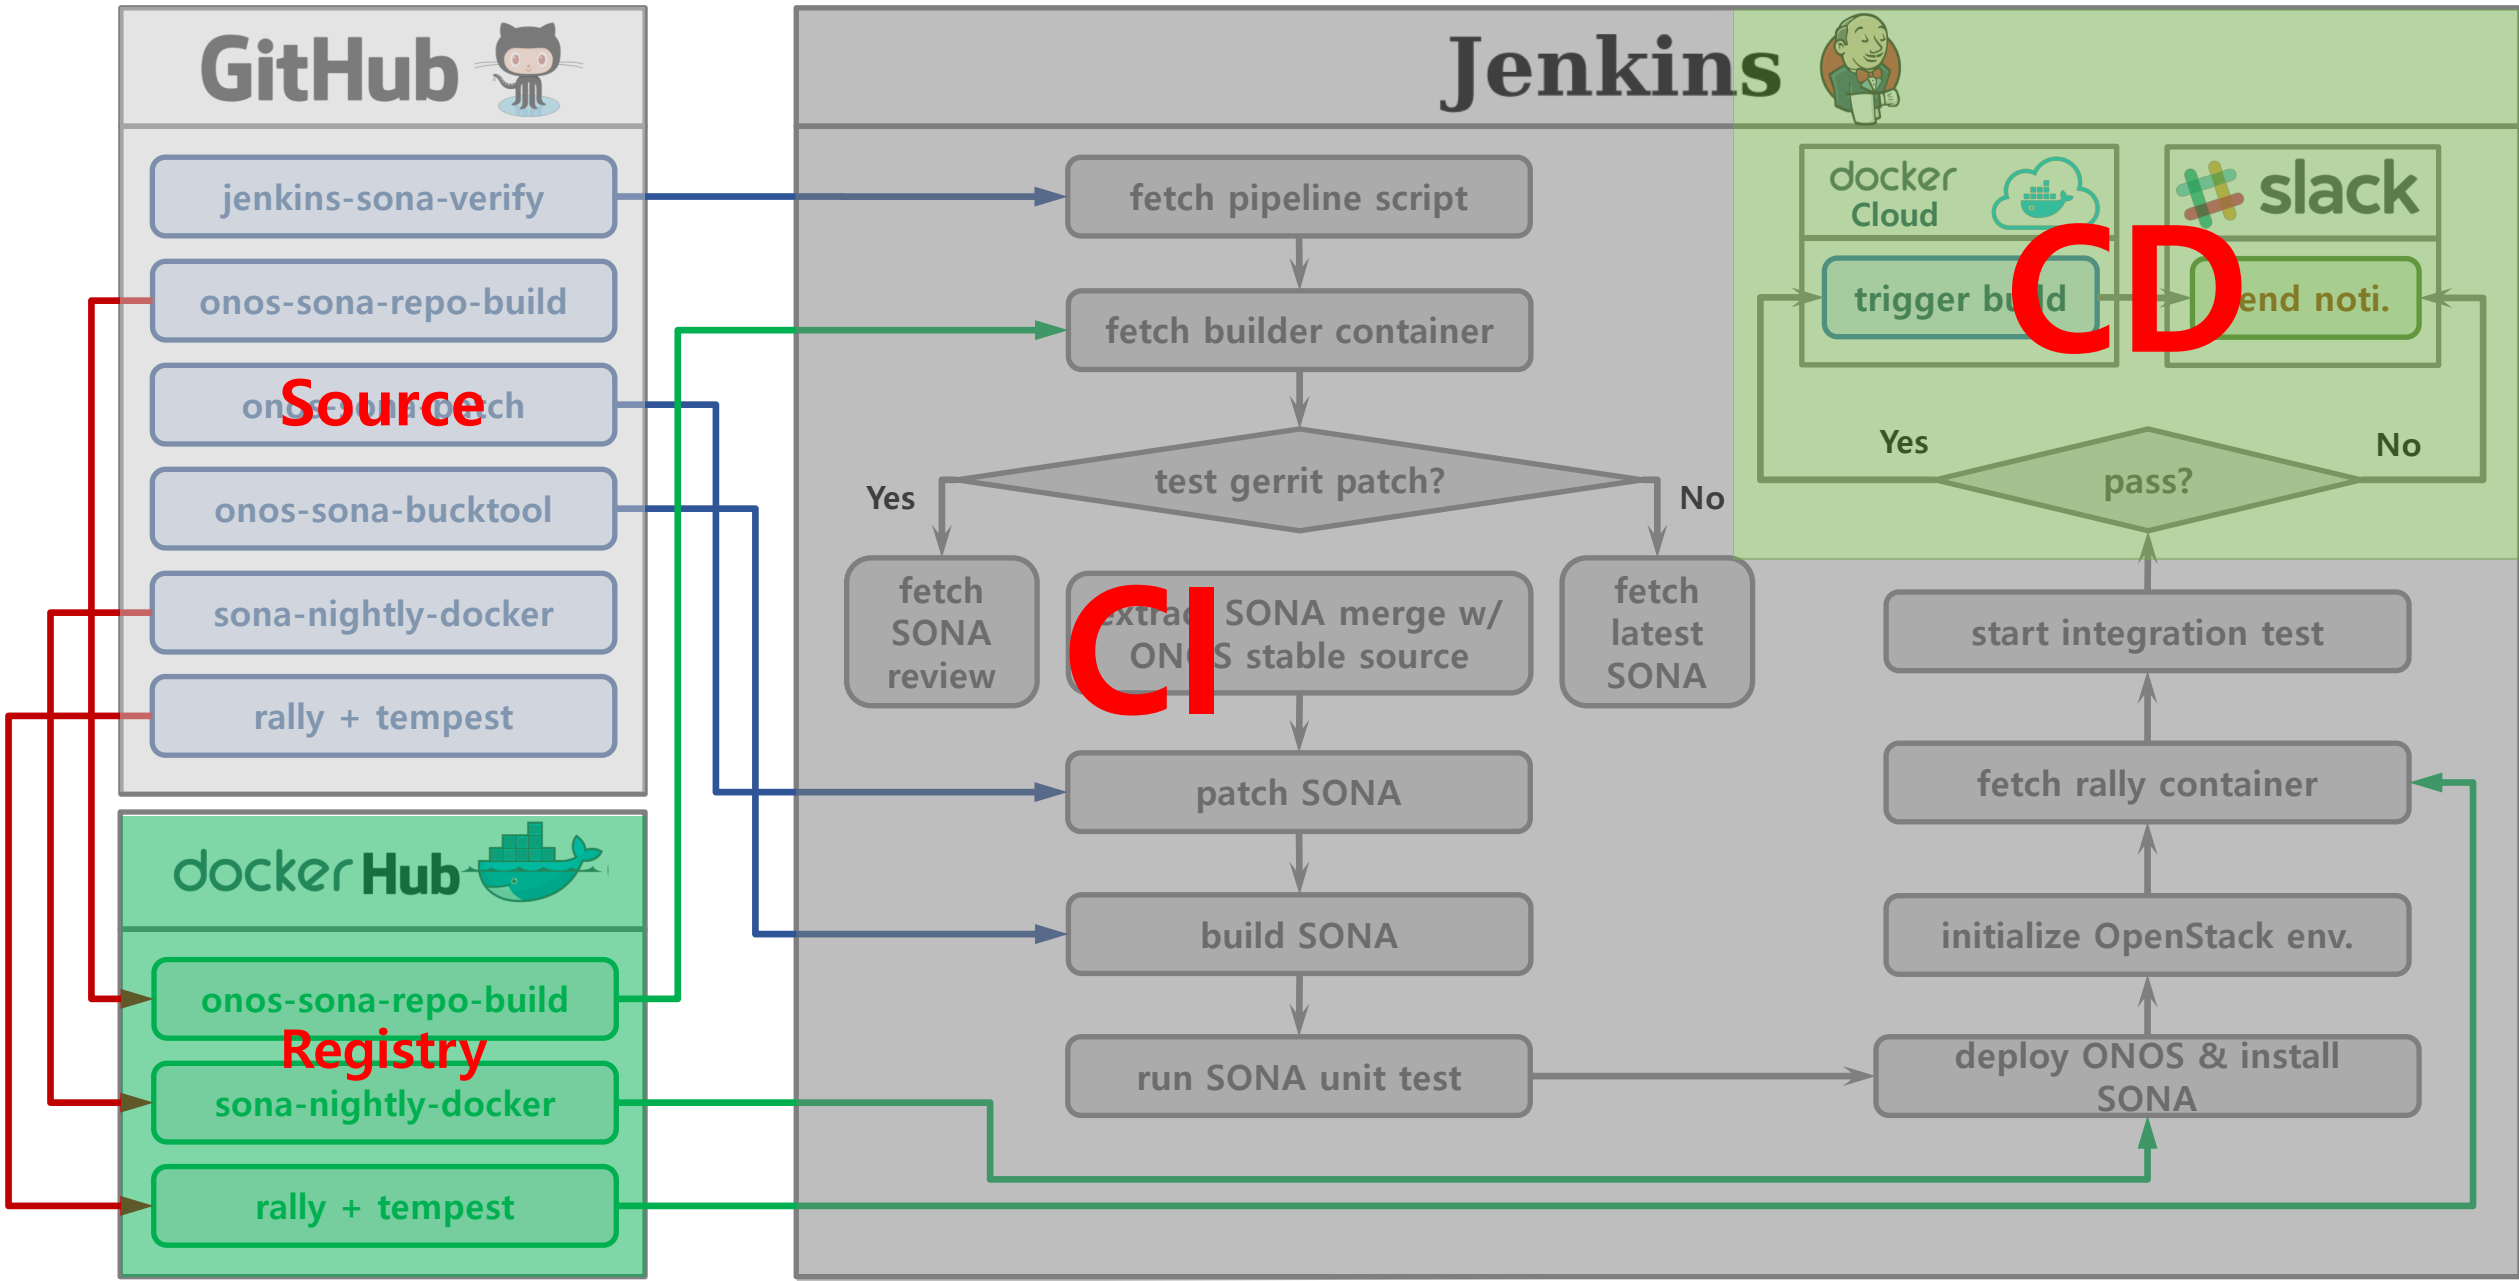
GitHub

jenkins-sona-verify

onos-sona-repo-build

ono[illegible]ch

Source

onos-sona-bucktool

sona-nightly-docker

rally + tempest

docker Hub

onos-sona-repo-build

Registry

sona-nightly-docker

rally + tempest

Jenkins

fetch pipeline script

fetch builder container

test gerrit patch?

Yes

No

fetch SONA review

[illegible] SONA merge w/ ON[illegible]S stable source

CI

fetch latest SONA

patch SONA

build SONA

run SONA unit test

docker Cloud

slack

trigger bu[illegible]ld

CD

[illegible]end noti.

Yes

No

pass?

start integration test

fetch rally container

initialize OpenStack env.

deploy ONOS & install SONA